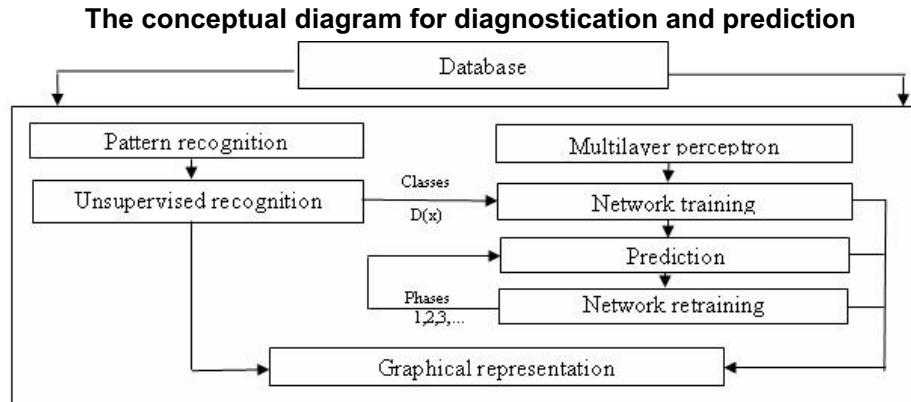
The conceptual diagram for diagnostication and prediction

Database

Pattern recognition

Unsupervised recognition

Classes

D(x)

Multilayer perceptron

Network training

Prediction

Phases
1,2,3,...

Network retraining

Graphical representation